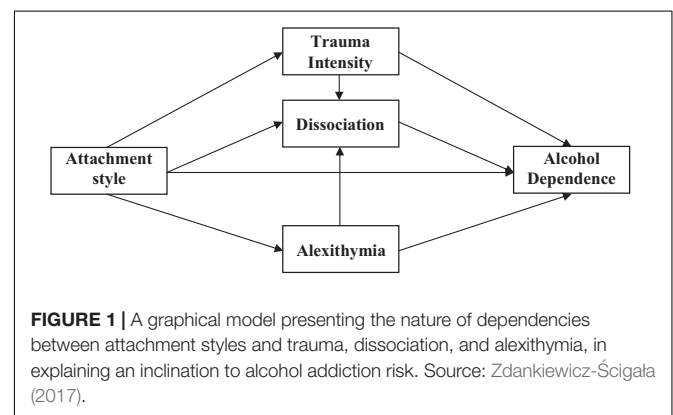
Trauma Intensity

Dissociation

Attachment style

Alcohol Dependence

Alexithymia

**FIGURE 1 |** A graphical model presenting the nature of dependencies between attachment styles and trauma, dissociation, and alexithymia, in explaining an inclination to alcohol addiction risk. Source: Zdankiewicz-Ścigała (2017).